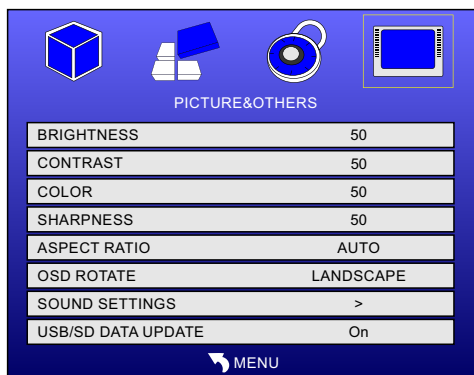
PICTURE&OTHERS

| | |
|---|---|
| BRIGHTNESS | 50 |
| CONTRAST | 50 |
| COLOR | 50 |
| SHARPNESS | 50 |
| ASPECT RATIO | AUTO |
| OSD ROTATE | LANDSCAPE |
| SOUND SETTINGS | > |
| USB/SD DATA UPDATE | On |

MENU